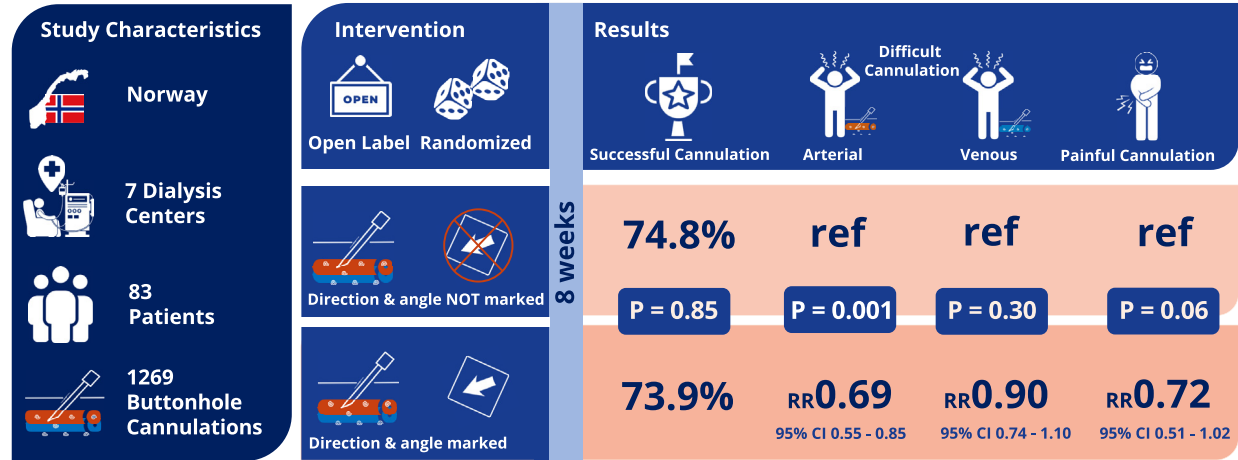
Study Characteristics

Norway

7 Dialysis Centers

83 Patients

1269 Buttonhole Cannulations

Intervention

OPEN

Open Label

Randomized

8 weeks

Direction & angle NOT marked

Direction & angle marked

Results

Successful Cannulation

Difficult Cannulation

Arterial

Venous

Painful Cannulation

| 74.8% | ref | ref | ref |
|---|---|---|---|
| P = 0.85 | P = 0.001 | P = 0.30 | P = 0.06 |
| 73.9% | RR 0.69 95% CI 0.55 - 0.85 | RR 0.90 95% CI 0.74 - 1.10 | RR 0.72 95% CI 0.51 - 1.02 |